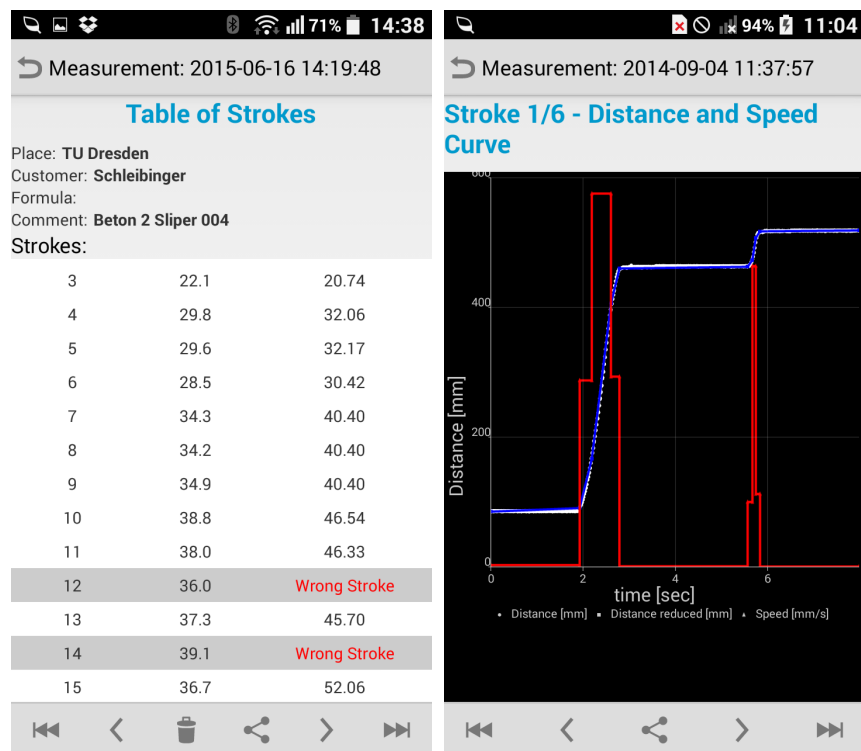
71% 14:38

Measurement: 2015-06-16 14:19:48

Table of Strokes

Place: TU Dresden
Customer: Schleibinger
Formula:
Comment: Beton 2 Sliper 004
Strokes:

| | | |
|---|---|---|
| 3 | 22.1 | 20.74 |
| 4 | 29.8 | 32.06 |
| 5 | 29.6 | 32.17 |
| 6 | 28.5 | 30.42 |
| 7 | 34.3 | 40.40 |
| 8 | 34.2 | 40.40 |
| 9 | 34.9 | 40.40 |
| 10 | 38.8 | 46.54 |
| 11 | 38.0 | 46.33 |
| 12 | 36.0 | Wrong Stroke |
| 13 | 37.3 | 45.70 |
| 14 | 39.1 | Wrong Stroke |
| 15 | 36.7 | 52.06 |

94% 11:04

Measurement: 2014-09-04 11:37:57

Stroke 1/6 - Distance and Speed Curve

600
400
200
0
Distance [mm]
0 2 4 6
time [sec]
Distance [mm] Distance reduced [mm] Speed [mm/s]